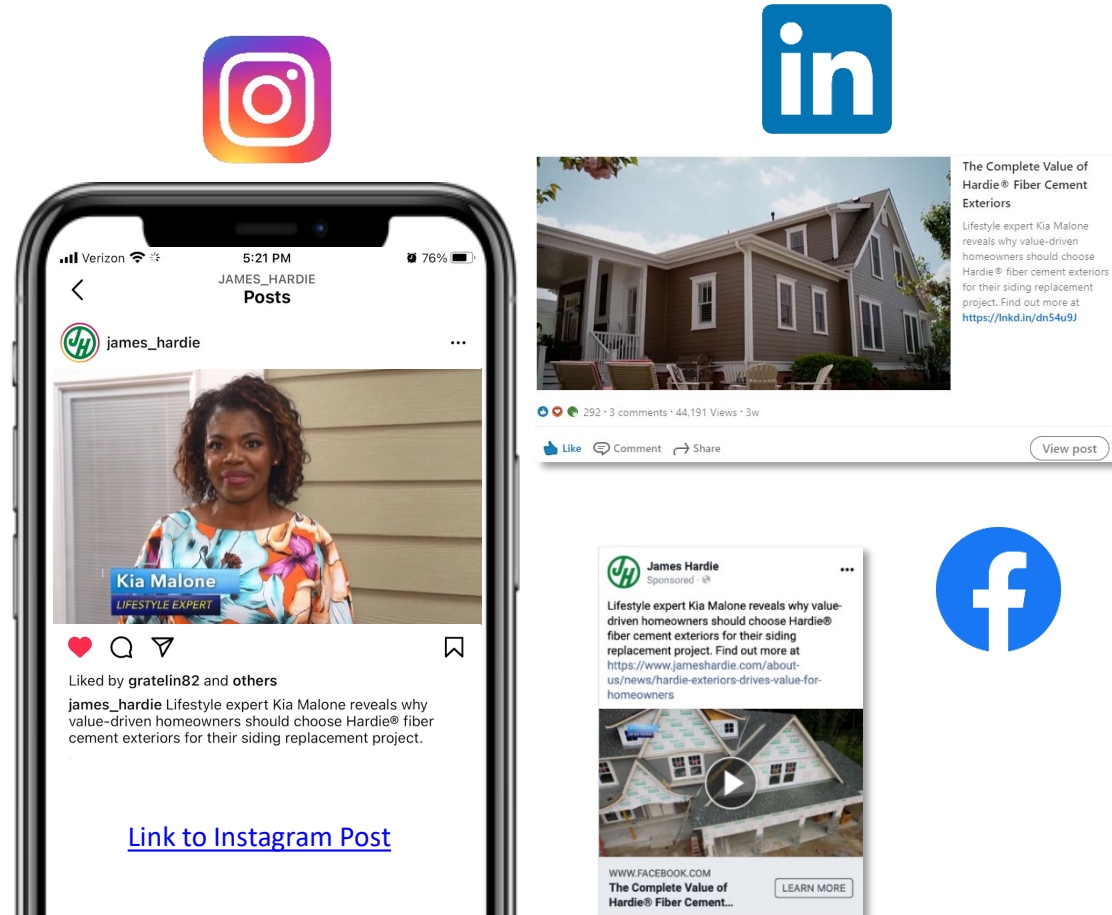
Verizon 5:21 PM 76%

JAMES_HARDIE
Posts

james_hardie

Kia Malone
LIFESTYLE EXPERT

Liked by gratelin82 and others

james_hardie Lifestyle expert Kia Malone reveals why value-driven homeowners should choose Hardie® fiber cement exteriors for their siding replacement project.

Link to Instagram Post

The Complete Value of Hardie® Fiber Cement Exteriors

Lifestyle expert Kia Malone reveals why value-driven homeowners should choose Hardie® fiber cement exteriors for their siding replacement project. Find out more at https://lnkd.in/dn54u9J

292 · 3 comments · 44,191 Views · 3w

Like Comment Share View post

James Hardie
Sponsored ·

Lifestyle expert Kia Malone reveals why value-driven homeowners should choose Hardie® fiber cement exteriors for their siding replacement project. Find out more at https://www.jameshardie.com/about-us/news/hardie-exteriors-drives-value-for-homeowners

WWW.FACEBOOK.COM
The Complete Value of Hardie® Fiber Cement...
LEARN MORE